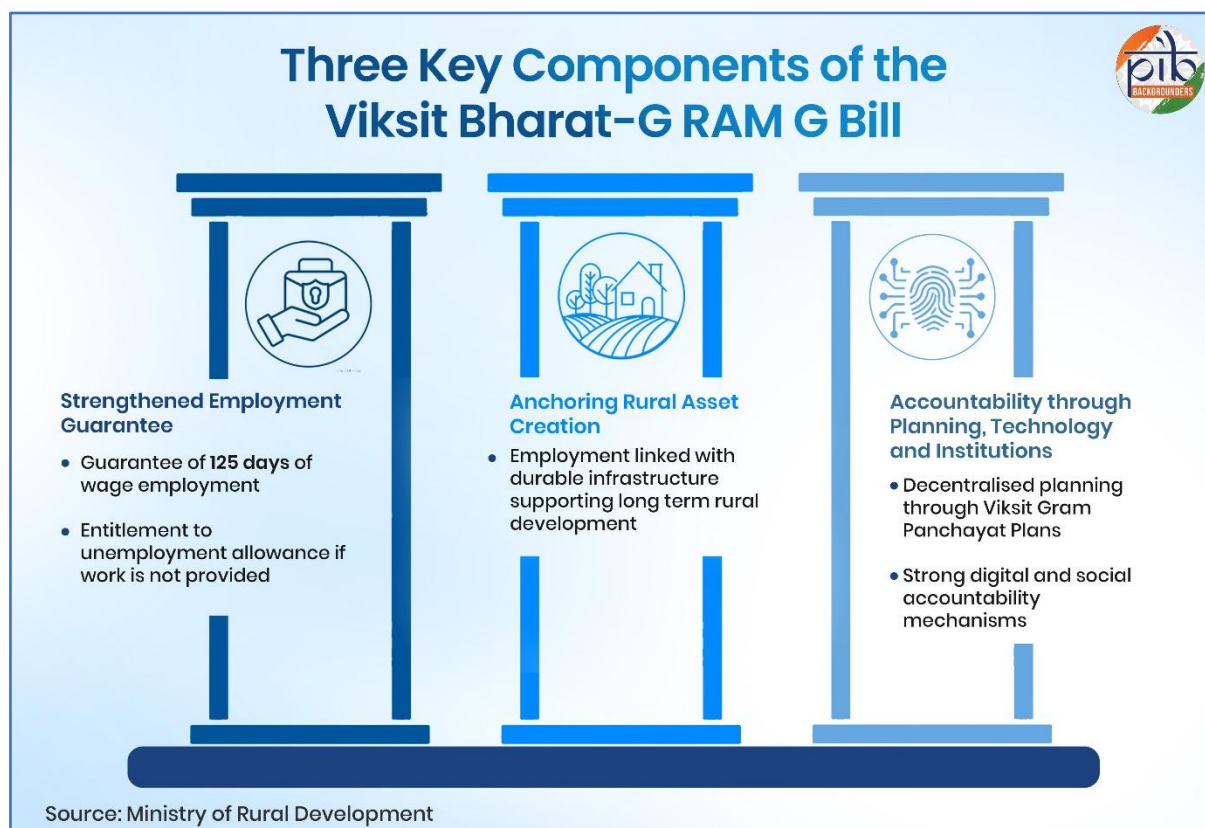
Three Key Components of the Viksit Bharat-G RAM G Bill

pib BACKGROUNDERS

Strengthened Employment Guarantee

• Guarantee of 125 days of wage employment

• Entitlement to unemployment allowance if work is not provided

Anchoring Rural Asset Creation

• Employment linked with durable infrastructure supporting long term rural development

Accountability through Planning, Technology and Institutions

• Decentralised planning through Viksit Gram Panchayat Plans

• Strong digital and social accountability mechanisms

Source: Ministry of Rural Development